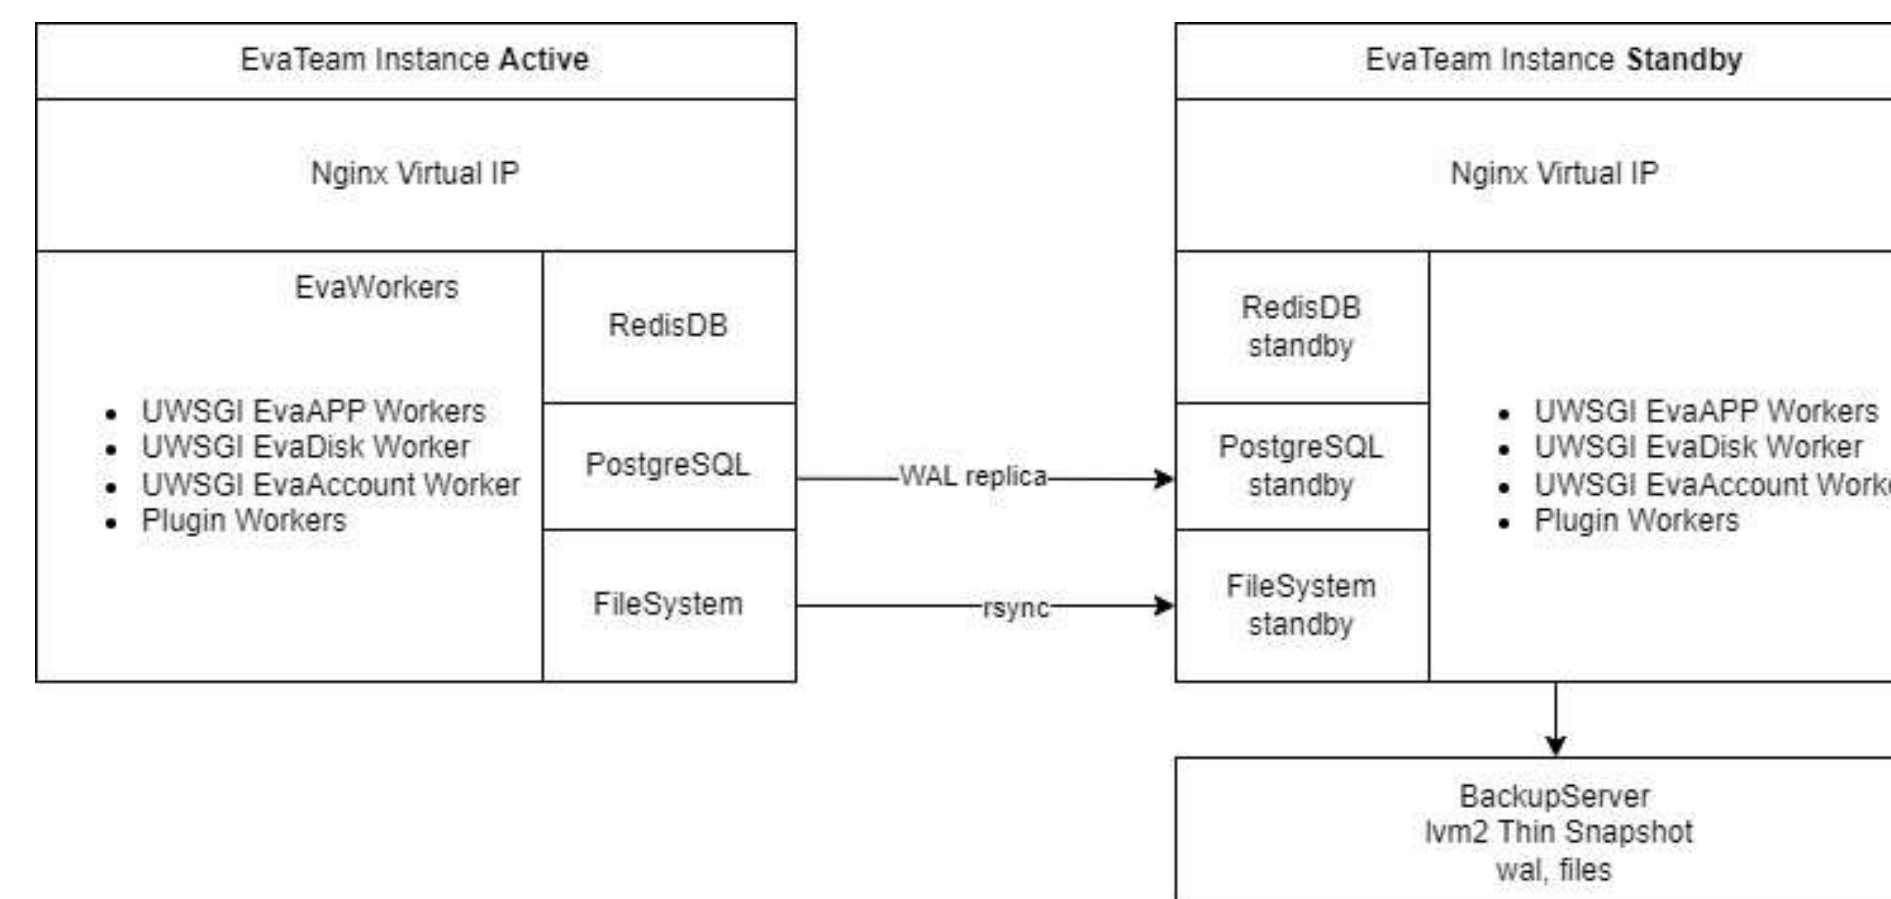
EvaTeam Instance **Active**

Nginx Virtual IP

EvaWorkers

- UWSGI EvaAPP Workers
- UWSGI EvaDisk Worker
- UWSGI EvaAccount Worker
- Plugin Workers

RedisDB

PostgreSQL

FileSystem

WAL replica

rsync

EvaTeam Instance **Standby**

Nginx Virtual IP

RedisDB standby

PostgreSQL standby

FileSystem standby

- UWSGI EvaAPP Workers
- UWSGI EvaDisk Worker
- UWSGI EvaAccount Work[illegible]
- Plugin Workers

BackupServer
lvm2 Thin Snapshot
wal, files